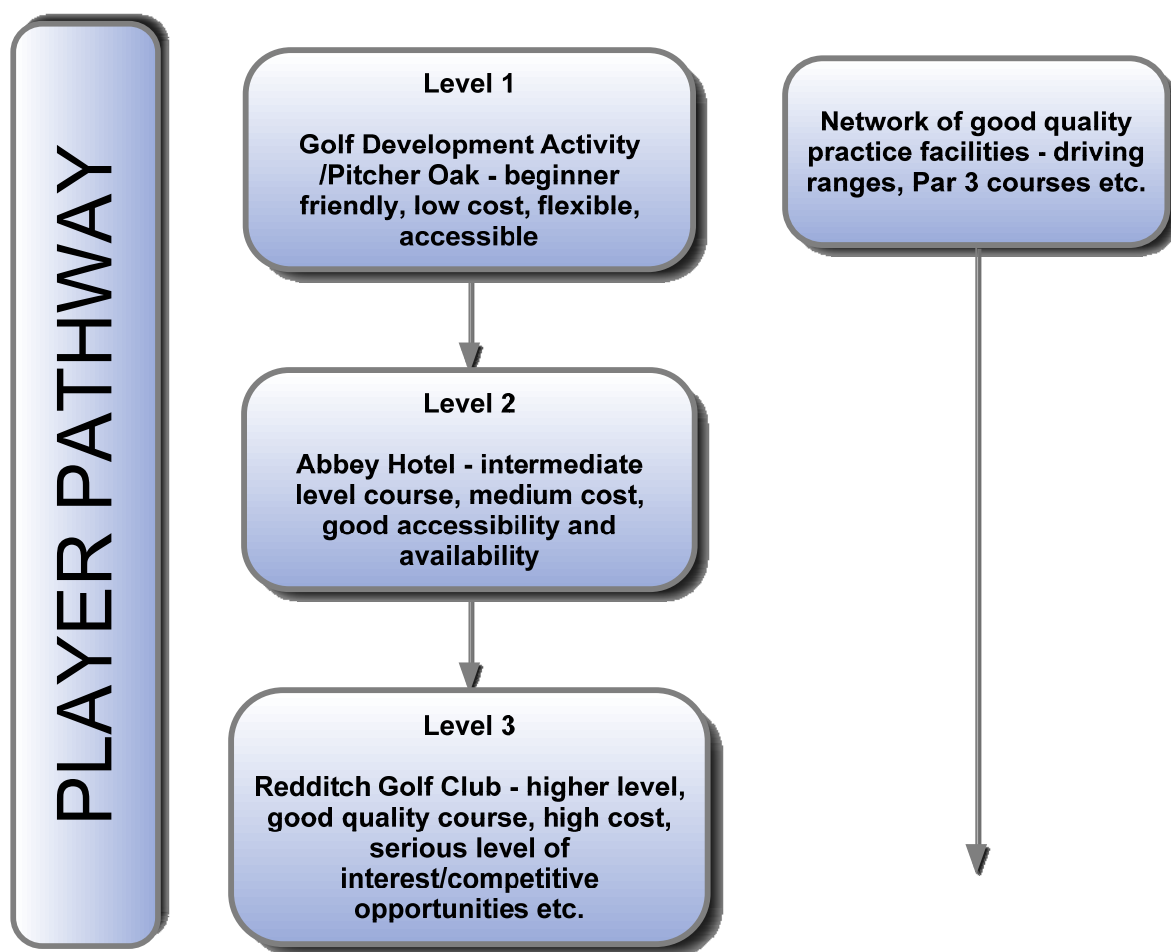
PLAYER PATHWAY

Level 1

Golf Development Activity /Pitcher Oak - beginner friendly, low cost, flexible, accessible

Level 2

Abbey Hotel - intermediate level course, medium cost, good accessibility and availability

Level 3

Redditch Golf Club - higher level, good quality course, high cost, serious level of interest/competitive opportunities etc.

Network of good quality practice facilities - driving ranges, Par 3 courses etc.